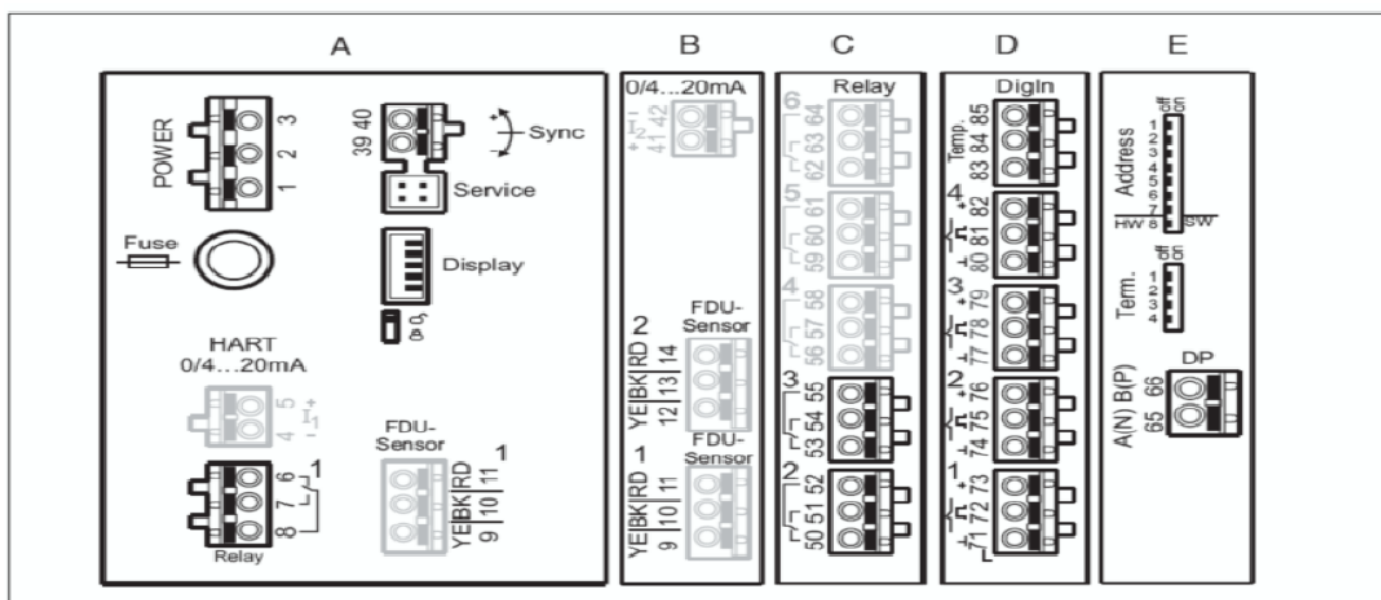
A

POWER
3
2
1

39 40
Sync
Service

Fuse

Display

HART
0/4...20mA
5 $I_1$ +
4 -

6 1
7
8
Relay

FDU-
Sensor
1
YE BK RD
9 10 11

B

0/4...20mA
41 42
$I_2$

2
FDU-
Sensor
YE BK RD
12 13 14

1
FDU-
Sensor
YE BK RD
9 10 11

C

Relay
6
62 63 64
5
59 60 61
4
56 57 58
3
53 54 55
2
50 51 52

D

DigIn
Temp.
83 84 85
4
80 81 82
3
77 78 79
2
74 75 76
1
71 72 73

E

Address
off on
1
2
3
4
5
6
7
8
HW SW

Term.
off on
1
2
3
4

DP
A(N) B(P)
65 66